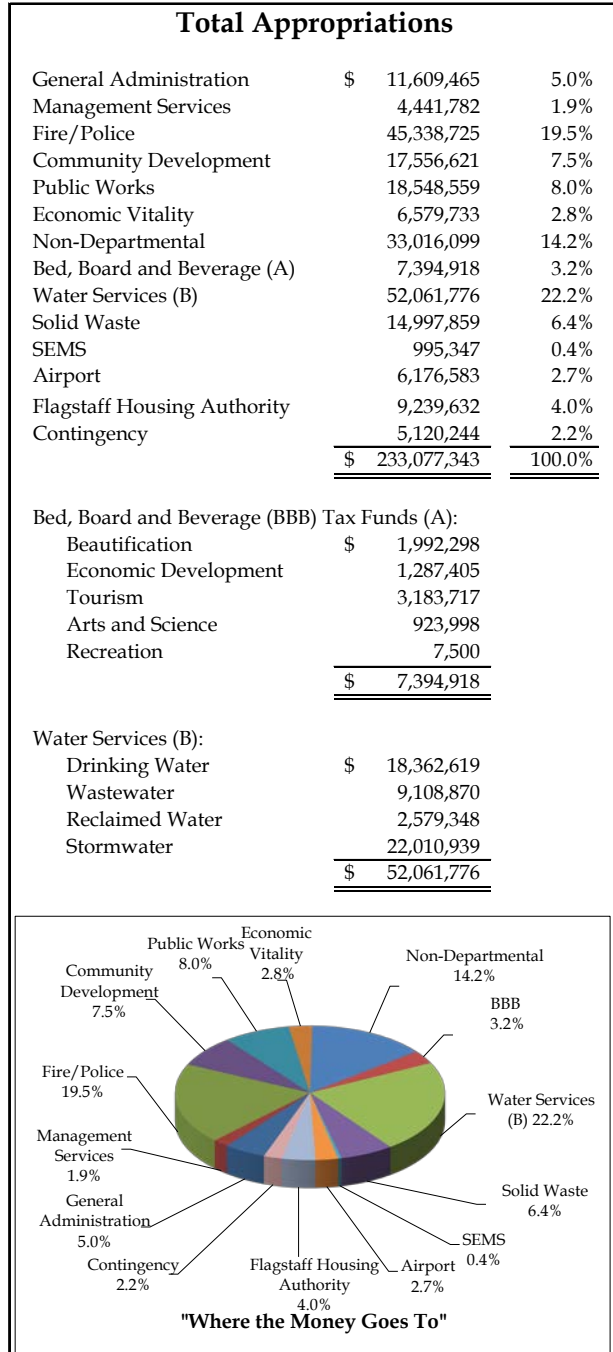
Total Appropriations

| | | |
|---|---|---|
| General Administration | $ 11,609,465 | 5.0% |
| Management Services | 4,441,782 | 1.9% |
| Fire/Police | 45,338,725 | 19.5% |
| Community Development | 17,556,621 | 7.5% |
| Public Works | 18,548,559 | 8.0% |
| Economic Vitality | 6,579,733 | 2.8% |
| Non-Departmental | 33,016,099 | 14.2% |
| Bed, Board and Beverage (A) | 7,394,918 | 3.2% |
| Water Services (B) | 52,061,776 | 22.2% |
| Solid Waste | 14,997,859 | 6.4% |
| SEMS | 995,347 | 0.4% |
| Airport | 6,176,583 | 2.7% |
| Flagstaff Housing Authority | 9,239,632 | 4.0% |
| Contingency | 5,120,244 | 2.2% |
| | $ 233,077,343 | 100.0% |

Bed, Board and Beverage (BBB) Tax Funds (A):

| | |
|---|---|
| Beautification | $ 1,992,298 |
| Economic Development | 1,287,405 |
| Tourism | 3,183,717 |
| Arts and Science | 923,998 |
| Recreation | 7,500 |
| | $ 7,394,918 |

Water Services (B):

| | |
|---|---|
| Drinking Water | $ 18,362,619 |
| Wastewater | 9,108,870 |
| Reclaimed Water | 2,579,348 |
| Stormwater | 22,010,939 |
| | $ 52,061,776 |

Public Works 8.0%
Economic Vitality 2.8%
Non-Departmental 14.2%
Community Development 7.5%
BBB 3.2%
Fire/Police 19.5%
Water Services (B) 22.2%
Management Services 1.9%
Solid Waste 6.4%
General Administration 5.0%
SEMS 0.4%
Contingency 2.2%
Flagstaff Housing Authority 4.0%
Airport 2.7%

"Where the Money Goes To"